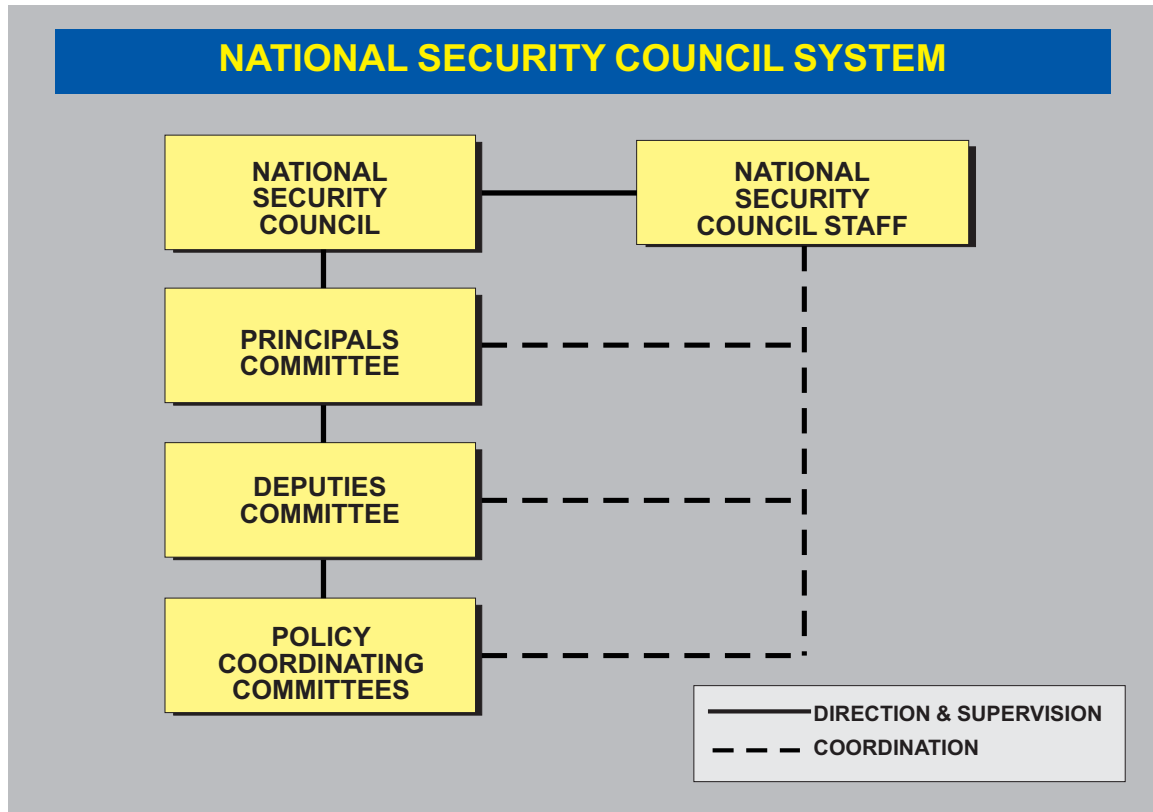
NATIONAL SECURITY COUNCIL SYSTEM

NATIONAL SECURITY COUNCIL

NATIONAL SECURITY COUNCIL STAFF

PRINCIPALS COMMITTEE

DEPUTIES COMMITTEE

POLICY COORDINATING COMMITTEES

DIRECTION & SUPERVISION
COORDINATION